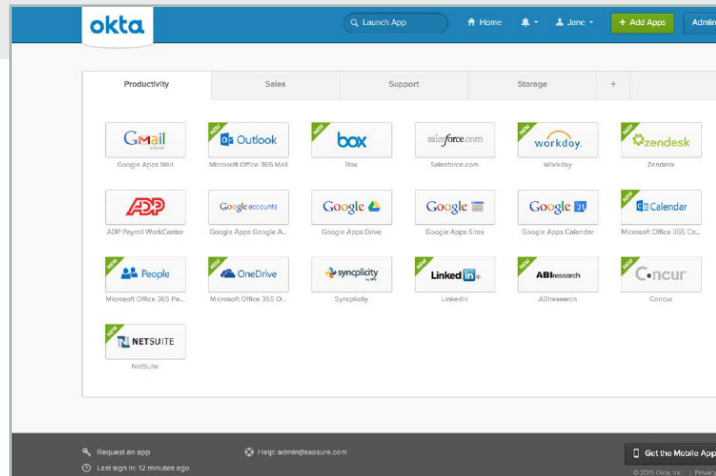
okta

Launch App

Home

Jane

+ Add Apps

Admin

Productivity

Sales

Support

Storage

+

GMail

Google Apps Mail

NEW

Outlook

Microsoft Office 365 Mail

NEW

box

Box

salesforce.com

Salesforce.com

NEW

workday.

Workday

NEW

zendesk

Zendesk

ADP

ADP Payroll WorkCenter

Google accounts

Google Apps Google A...

Google

Google Apps Drive

Google

Google Apps Sites

Google 31

Google Apps Calendar

NEW

Calendar

Microsoft Office 365 Ca...

NEW

People

Microsoft Office 365 Pe...

NEW

OneDrive

Microsoft Office 365 O...

syncplicity

Syncplicity

NEW

Linked in

LinkedIn

NEW

ABIresearch

ABIresearch

NEW

Concur

Concur

NEW

NETSUITE

NetSuite

Request an app

Last sign in: 12 minutes ago

Help: admin@saasure.com

Get the Mobile App

© 2015 Okta, Inc. | Privacy